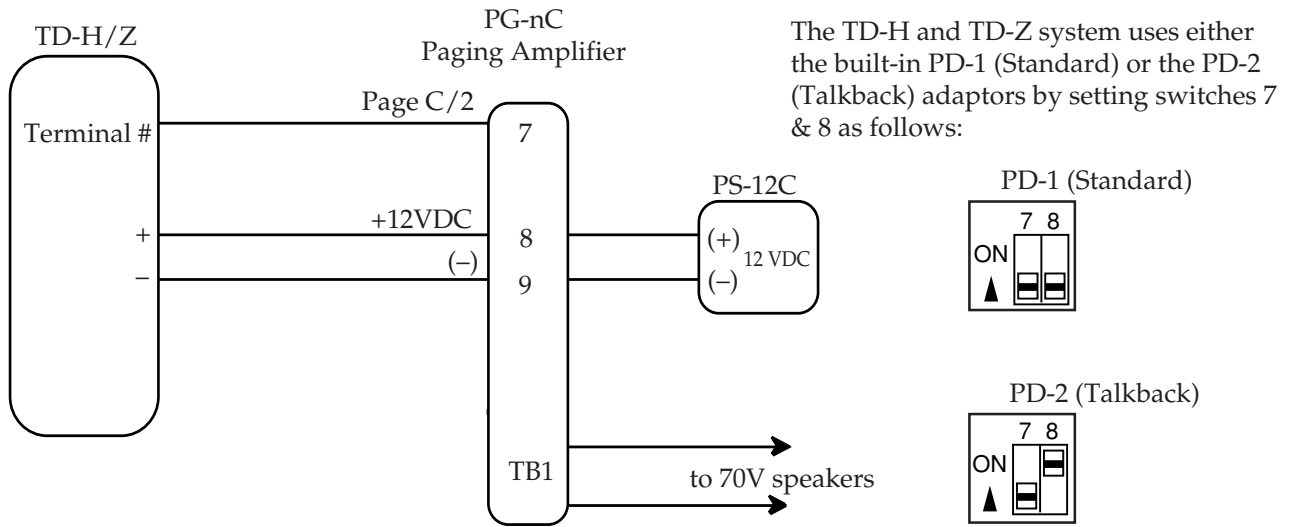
TD-H/Z

Terminal #

+

−

PG-nC
Paging Amplifier

Page C/2

7

+12VDC

8

(–)

9

TB1

PS-12C

(+)

12 VDC

(–)

to 70V speakers

The TD-H and TD-Z system uses either the built-in PD-1 (Standard) or the PD-2 (Talkback) adaptors by setting switches 7 & 8 as follows:

PD-1 (Standard)

7 8

ON

PD-2 (Talkback)

7 8

ON